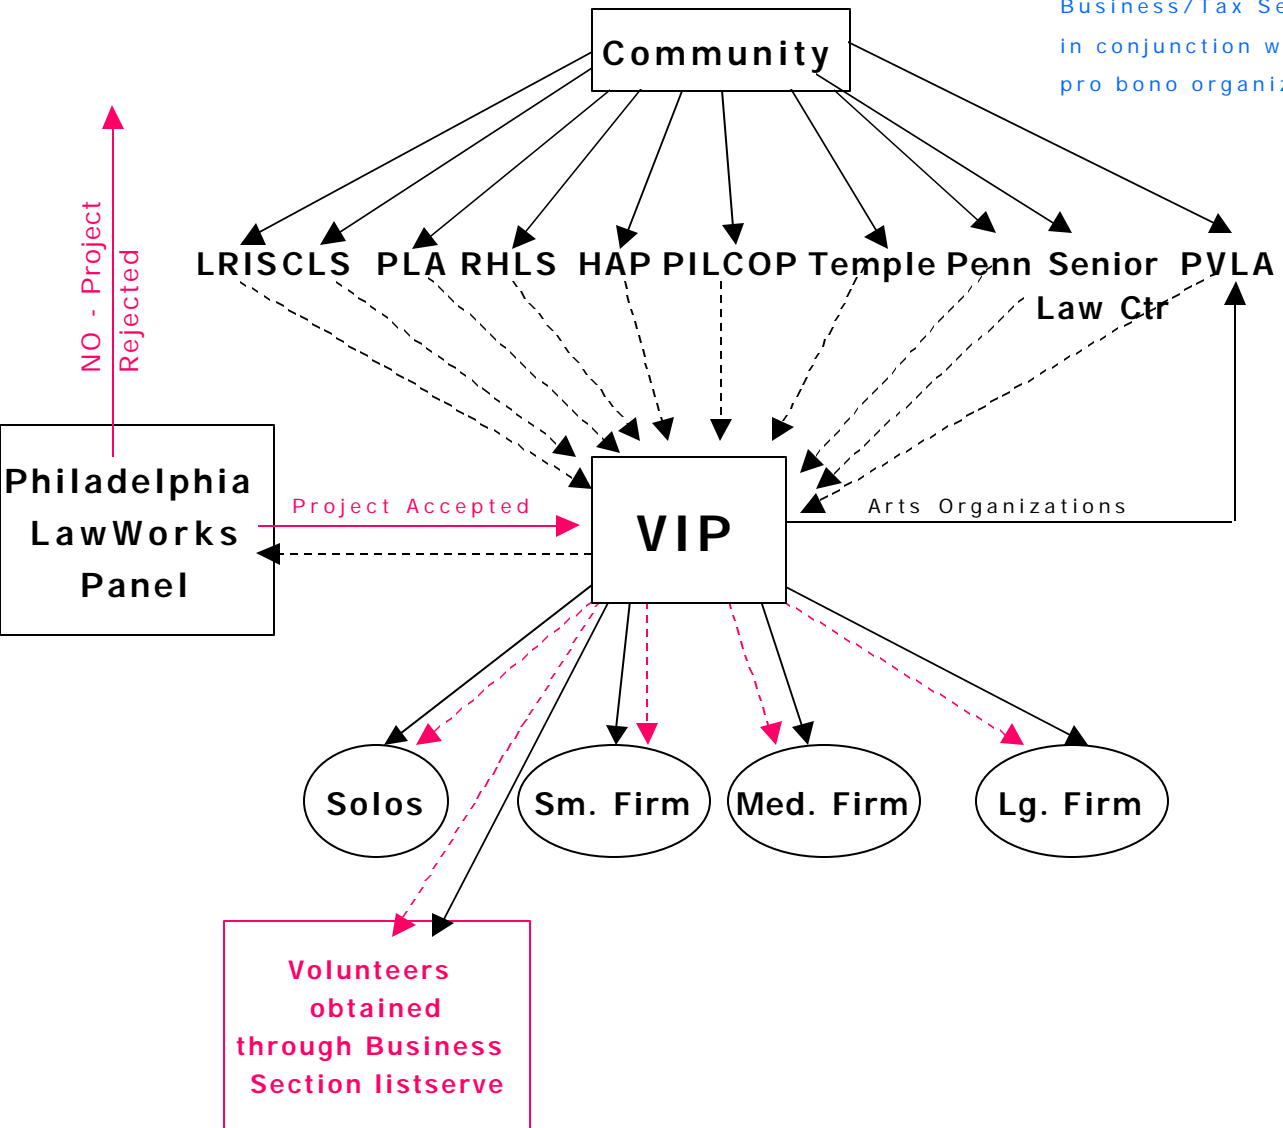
Business/Tax Se
in conjunction w
pro bono organiz

Community

NO - Project Rejected

LRIS CLS PLA RHLS HAP PILCOP Temple Penn Senior Law Ctr PVLA

Philadelphia LawWorks Panel

Project Accepted

VIP

Arts Organizations

Solos

Sm. Firm

Med. Firm

Lg. Firm

Volunteers obtained through Business Section listserve